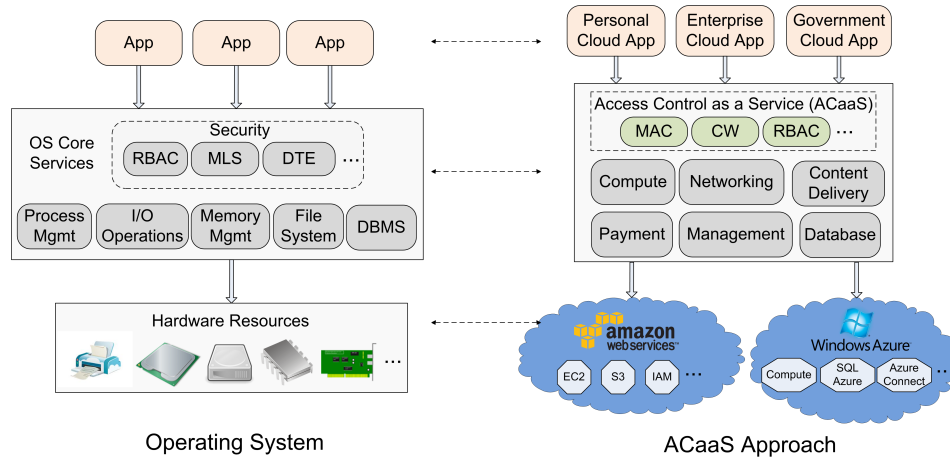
App
App
App

Personal Cloud App
Enterprise Cloud App
Government Cloud App

OS Core Services
Security
RBAC
MLS
DTE
...

Process Mgmt
I/O Operations
Memory Mgmt
File System
DBMS

Access Control as a Service (ACaaS)
MAC
CW
RBAC
...

Compute
Networking
Content Delivery
Payment
Management
Database

Hardware Resources
...

amazon web services
EC2
S3
IAM
...

Windows Azure
Compute
SQL Azure
Azure Connect
...

Operating System

ACaaS Approach